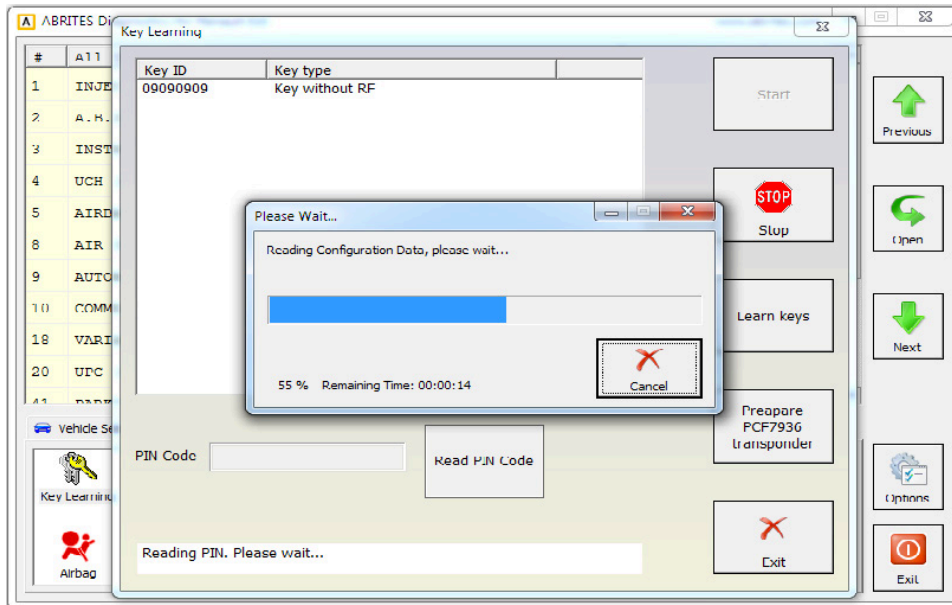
ABRITES Di

| # | All |
|---|---|
| 1 | INJE |
| 2 | A.H. |
| 3 | INST |
| 4 | UCH |
| 5 | AIRD |
| 8 | AIR |
| 9 | AUTO |
| 10 | COMM |
| 18 | VARI |
| 20 | UPC |
| 41 | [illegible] |

Vehicle Se

Key Learning

Airbag

Key Learning

| Key ID | Key type |
|---|---|
| 09090909 | Key without RF |

Start

STOP

Stop

Learn keys

Preapare PCF7936 transponder

PIN Code

Read PIN Code

Reading PIN. Please wait...

Exit

Please Wait...

Reading Configuration Data, please wait...

55 %  Remaining Time: 00:00:14

Cancel

Previous

Open

Next

Options

Exit